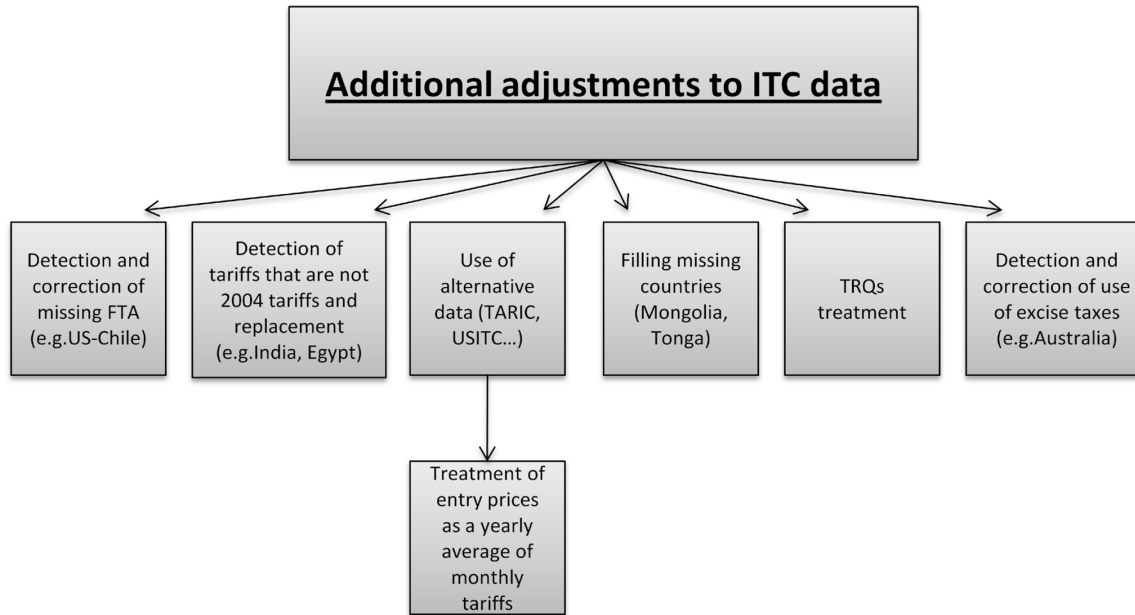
Additional adjustments to ITC data

Detection and correction of missing FTA (e.g.US-Chile)

Detection of tariffs that are not 2004 tariffs and replacement (e.g.India, Egypt)

Use of alternative data (TARIC, USITC…)

Filling missing countries (Mongolia, Tonga)

TRQs treatment

Detection and correction of use of excise taxes (e.g.Australia)

Treatment of entry prices as a yearly average of monthly tariffs